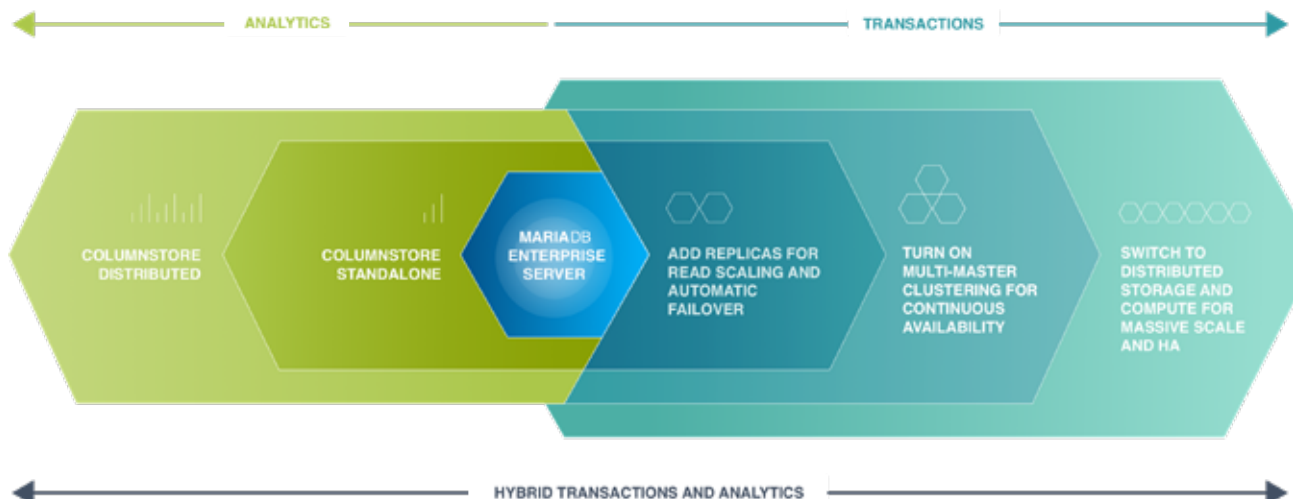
ANALYTICS

TRANSACTIONS

COLUMNSTORE DISTRIBUTED

COLUMNSTORE STANDALONE

MARIADB ENTERPRISE SERVER

ADD REPLICAS FOR READ SCALING AND AUTOMATIC FAILOVER

TURN ON MULTI-MASTER CLUSTERING FOR CONTINUOUS AVAILABILITY

SWITCH TO DISTRIBUTED STORAGE AND COMPUTE FOR MASSIVE SCALE AND HA

HYBRID TRANSACTIONS AND ANALYTICS